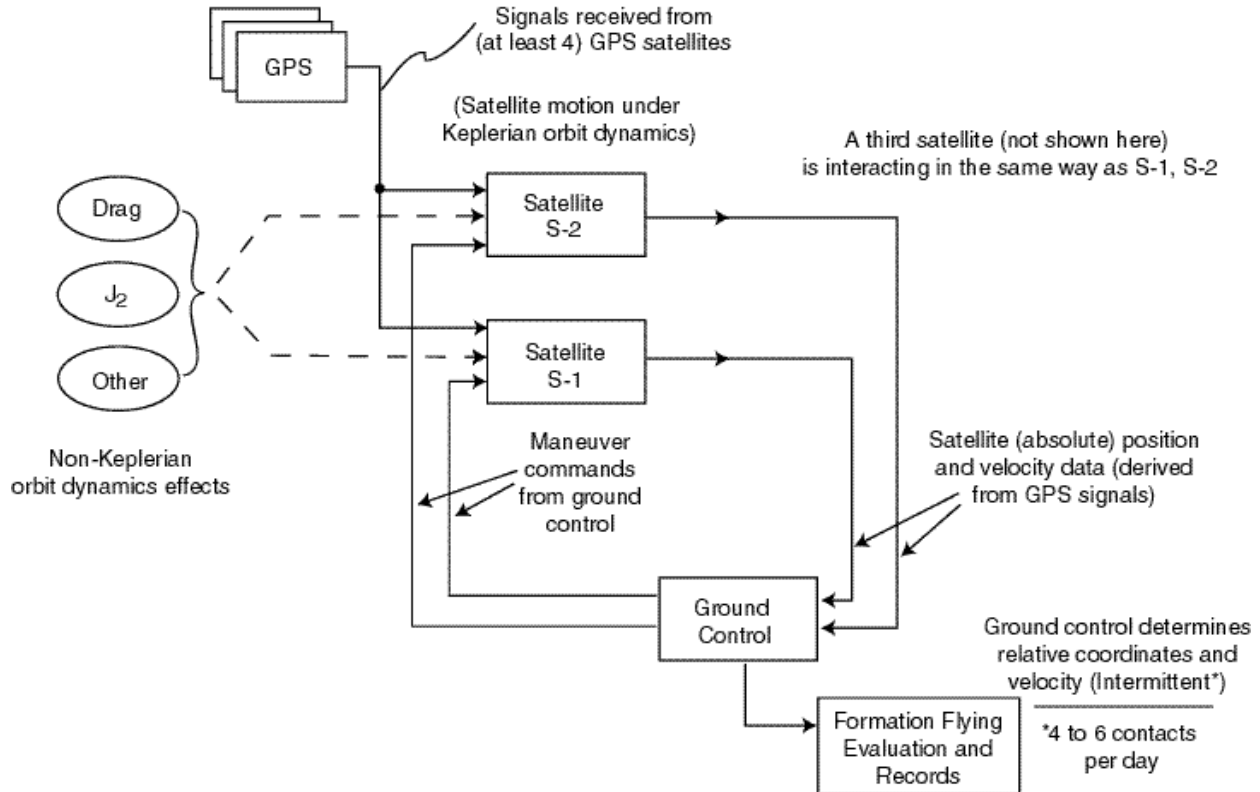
GPS

Signals received from (at least 4) GPS satellites

(Satellite motion under Keplerian orbit dynamics)

A third satellite (not shown here) is interacting in the same way as S-1, S-2

Drag

$J_2$

Other

Satellite S-2

Satellite S-1

Non-Keplerian orbit dynamics effects

Maneuver commands from ground control

Satellite (absolute) position and velocity data (derived from GPS signals)

Ground Control

Ground control determines relative coordinates and velocity (Intermittent*)

*4 to 6 contacts per day

Formation Flying Evaluation and Records